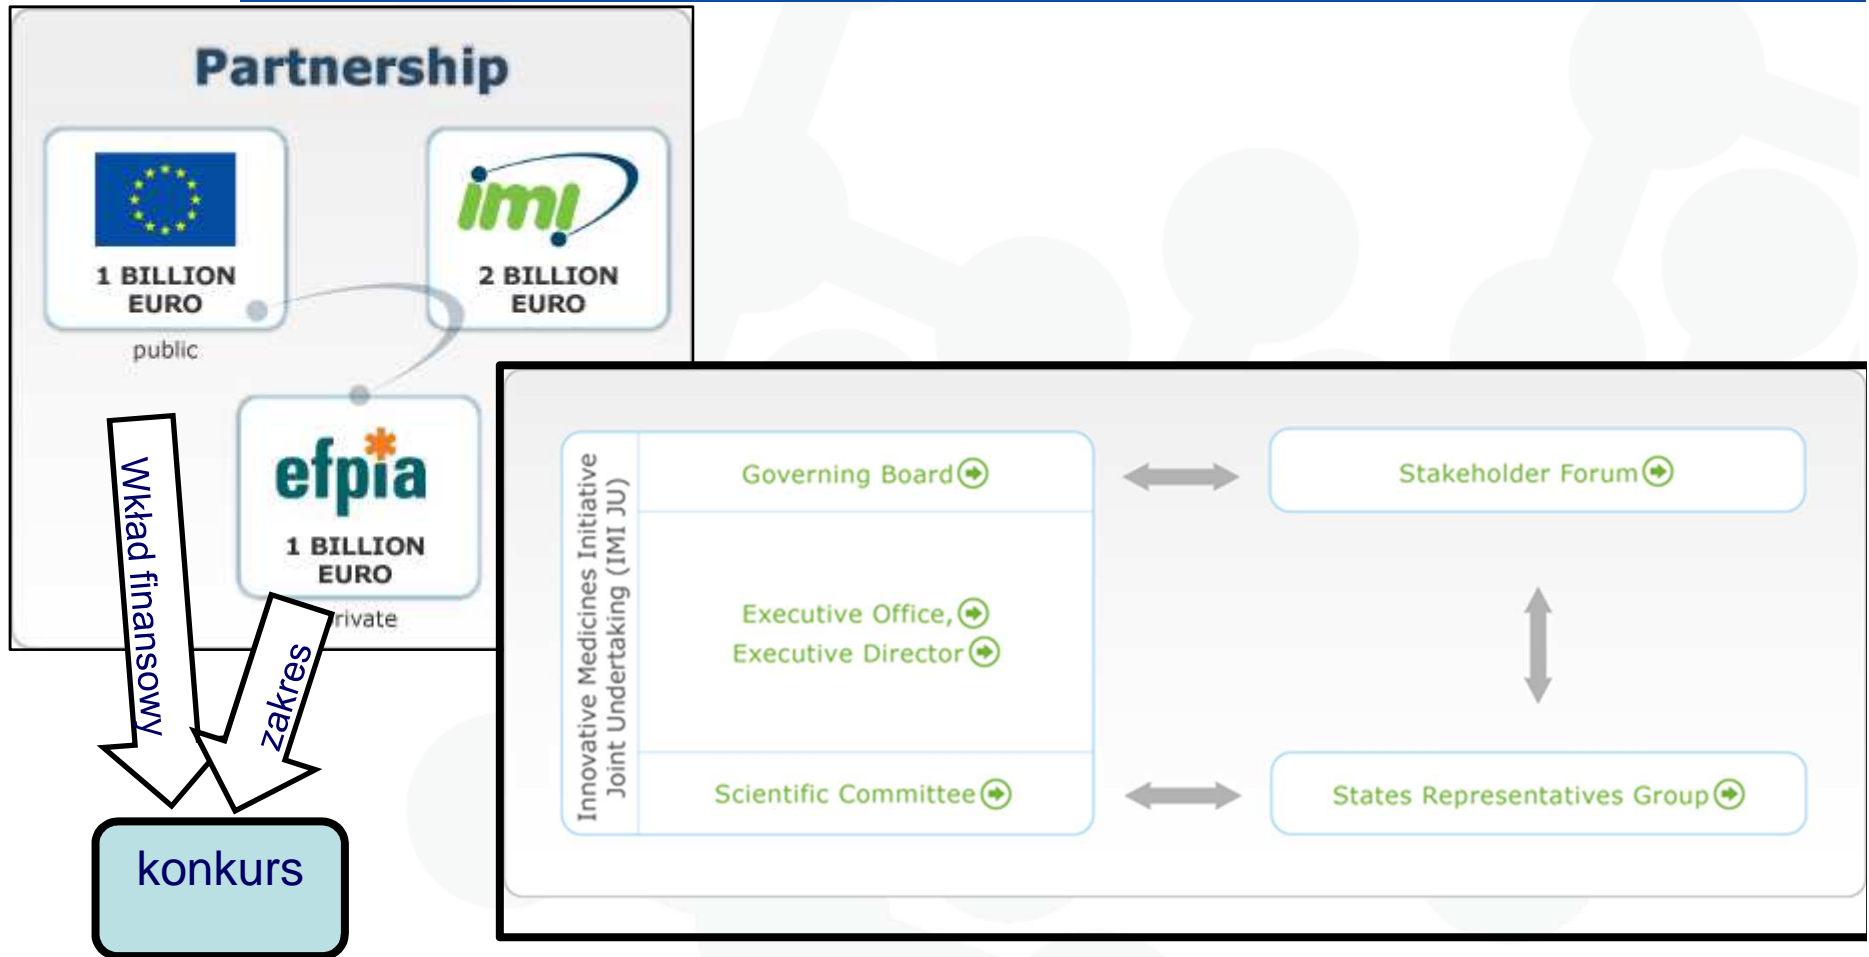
Partnership

1 BILLION EURO

public

imi

2 BILLION EURO

efpia

1 BILLION EURO

rivate

Wkład finansowy

zakres

konkurs

Innovative Medicines Initiative
Joint Undertaking (IMI JU)

Governing Board

Executive Office,
Executive Director

Scientific Committee

Stakeholder Forum

States Representatives Group